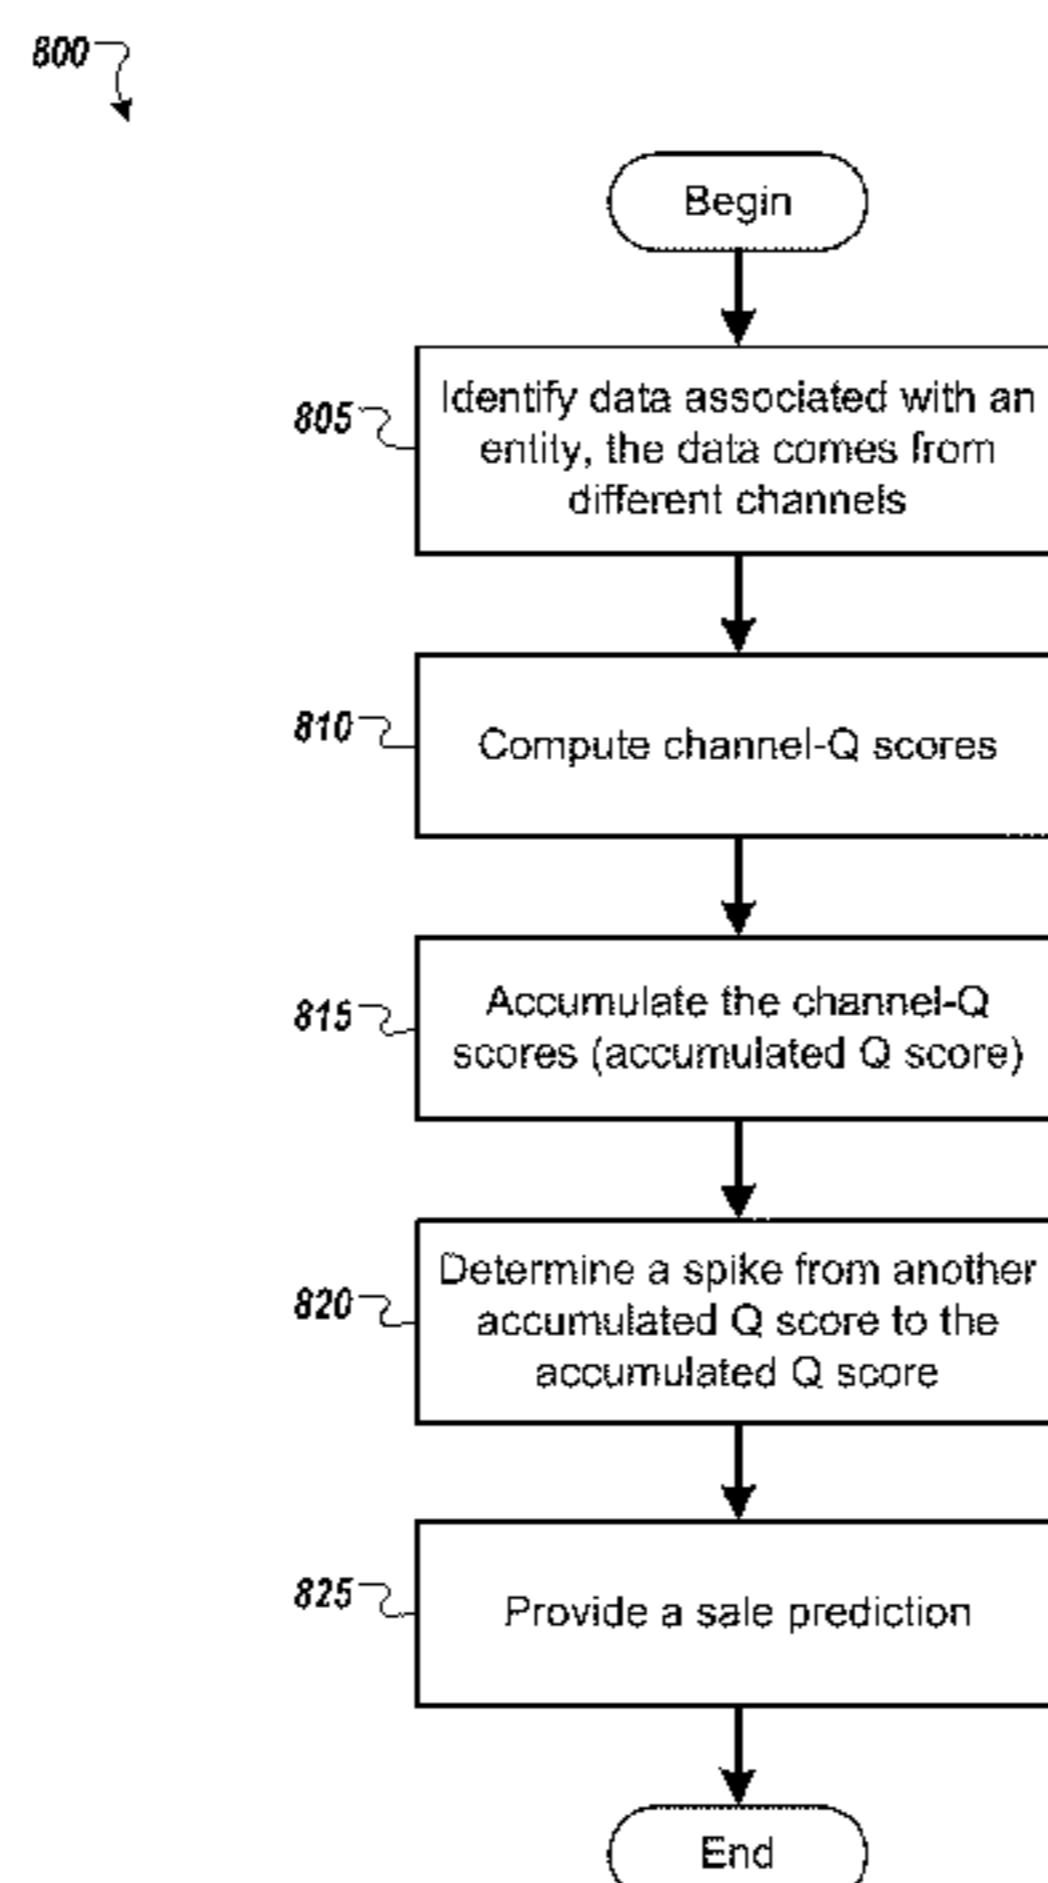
800

Begin

805

Identify data associated with an entity, the data comes from different channels

810

Compute channel-Q scores

815

Accumulate the channel-Q scores (accumulated Q score)

820

Determine a spike from another accumulated Q score to the accumulated Q score

825

Provide a sale prediction

End